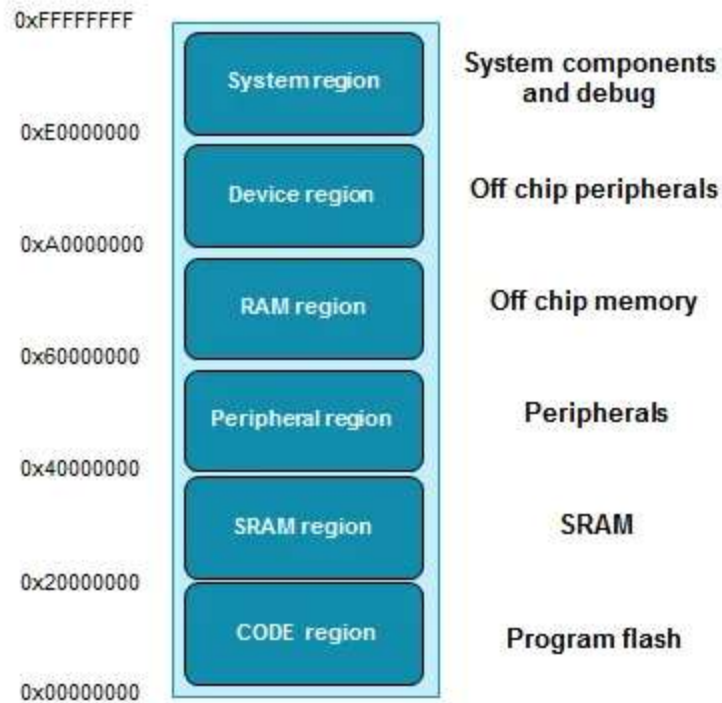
0xFFFFFFFF
System region
System components and debug
0xE0000000
Device region
Off chip peripherals
0xA0000000
RAM region
Off chip memory
0x60000000
Peripheral region
Peripherals
0x40000000
SRAM region
SRAM
0x20000000
CODE region
Program flash
0x00000000